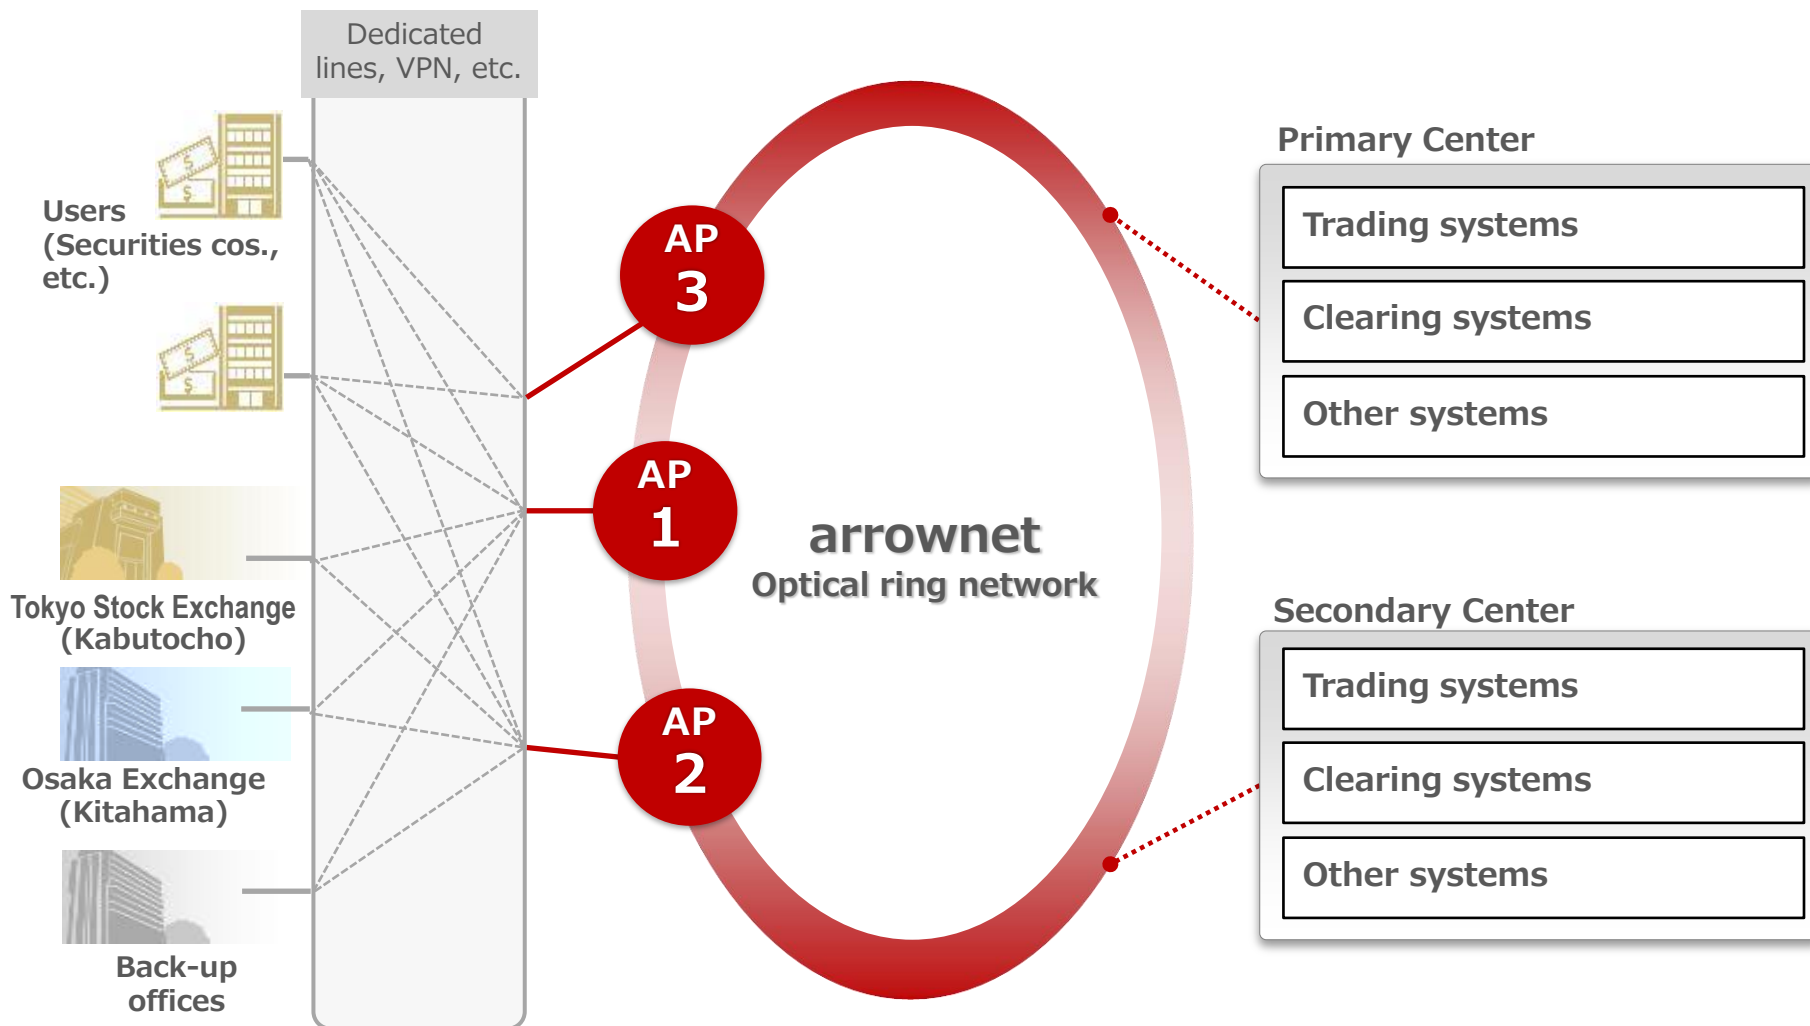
Dedicated lines, VPN, etc.

Users (Securities cos., etc.)

Tokyo Stock Exchange (Kabutocho)

Osaka Exchange (Kitahama)

Back-up offices

AP 3

AP 1

AP 2

arrownet
Optical ring network

Primary Center

Trading systems

Clearing systems

Other systems

Secondary Center

Trading systems

Clearing systems

Other systems